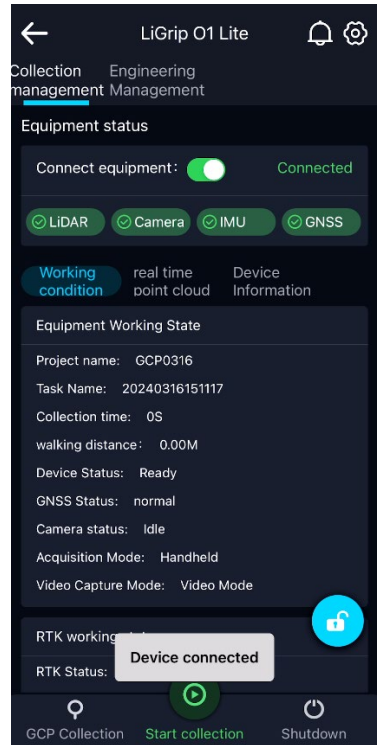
LiGrip O1 Lite

Collection management
Engineering Management

Equipment status

Connect equipment：
Connected

LiDAR
Camera
IMU
GNSS

Working condition
real time point cloud
Device Information

Equipment Working State

Project name: GCP0316
Task Name: 20240316151117
Collection time: 0S
walking distance：0.00M
Device Status: Ready
GNSS Status: normal
Camera status: Idle
Acquisition Mode: Handheld
Video Capture Mode: Video Mode

RTK working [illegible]
RTK Status:

Device connected

GCP Collection
Start collection
Shutdown